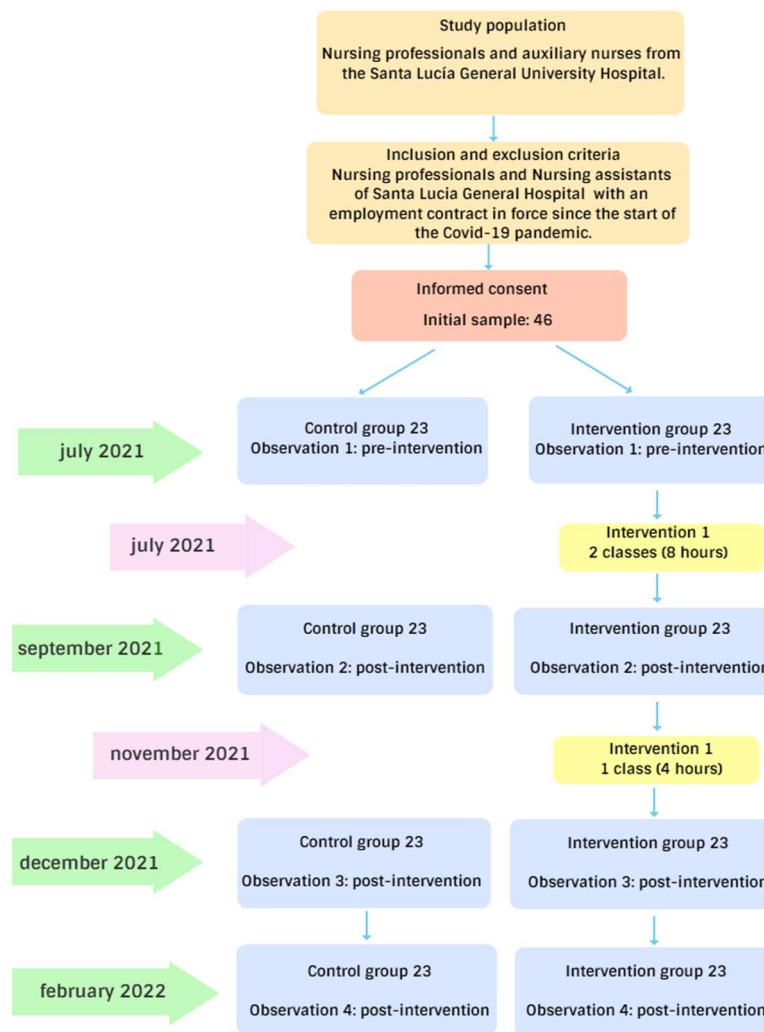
Study population

Nursing professionals and auxiliary nurses from the Santa Lucía General University Hospital.

Inclusion and exclusion criteria
Nursing professionals and Nursing assistants of Santa Lucia General Hospital with an employment contract in force since the start of the Covid-19 pandemic.

Informed consent

Initial sample: 46

july 2021

Control group 23
Observation 1: pre-intervention

Intervention group 23
Observation 1: pre-intervention

july 2021

Intervention 1
2 classes (8 hours)

september 2021

Control group 23

Observation 2: post-intervention

Intervention group 23

Observation 2: post-intervention

november 2021

Intervention 1
1 class (4 hours)

december 2021

Control group 23

Observation 3: post-intervention

Intervention group 23

Observation 3: post-intervention

february 2022

Control group 23

Observation 4: post-intervention

Intervention group 23

Observation 4: post-intervention